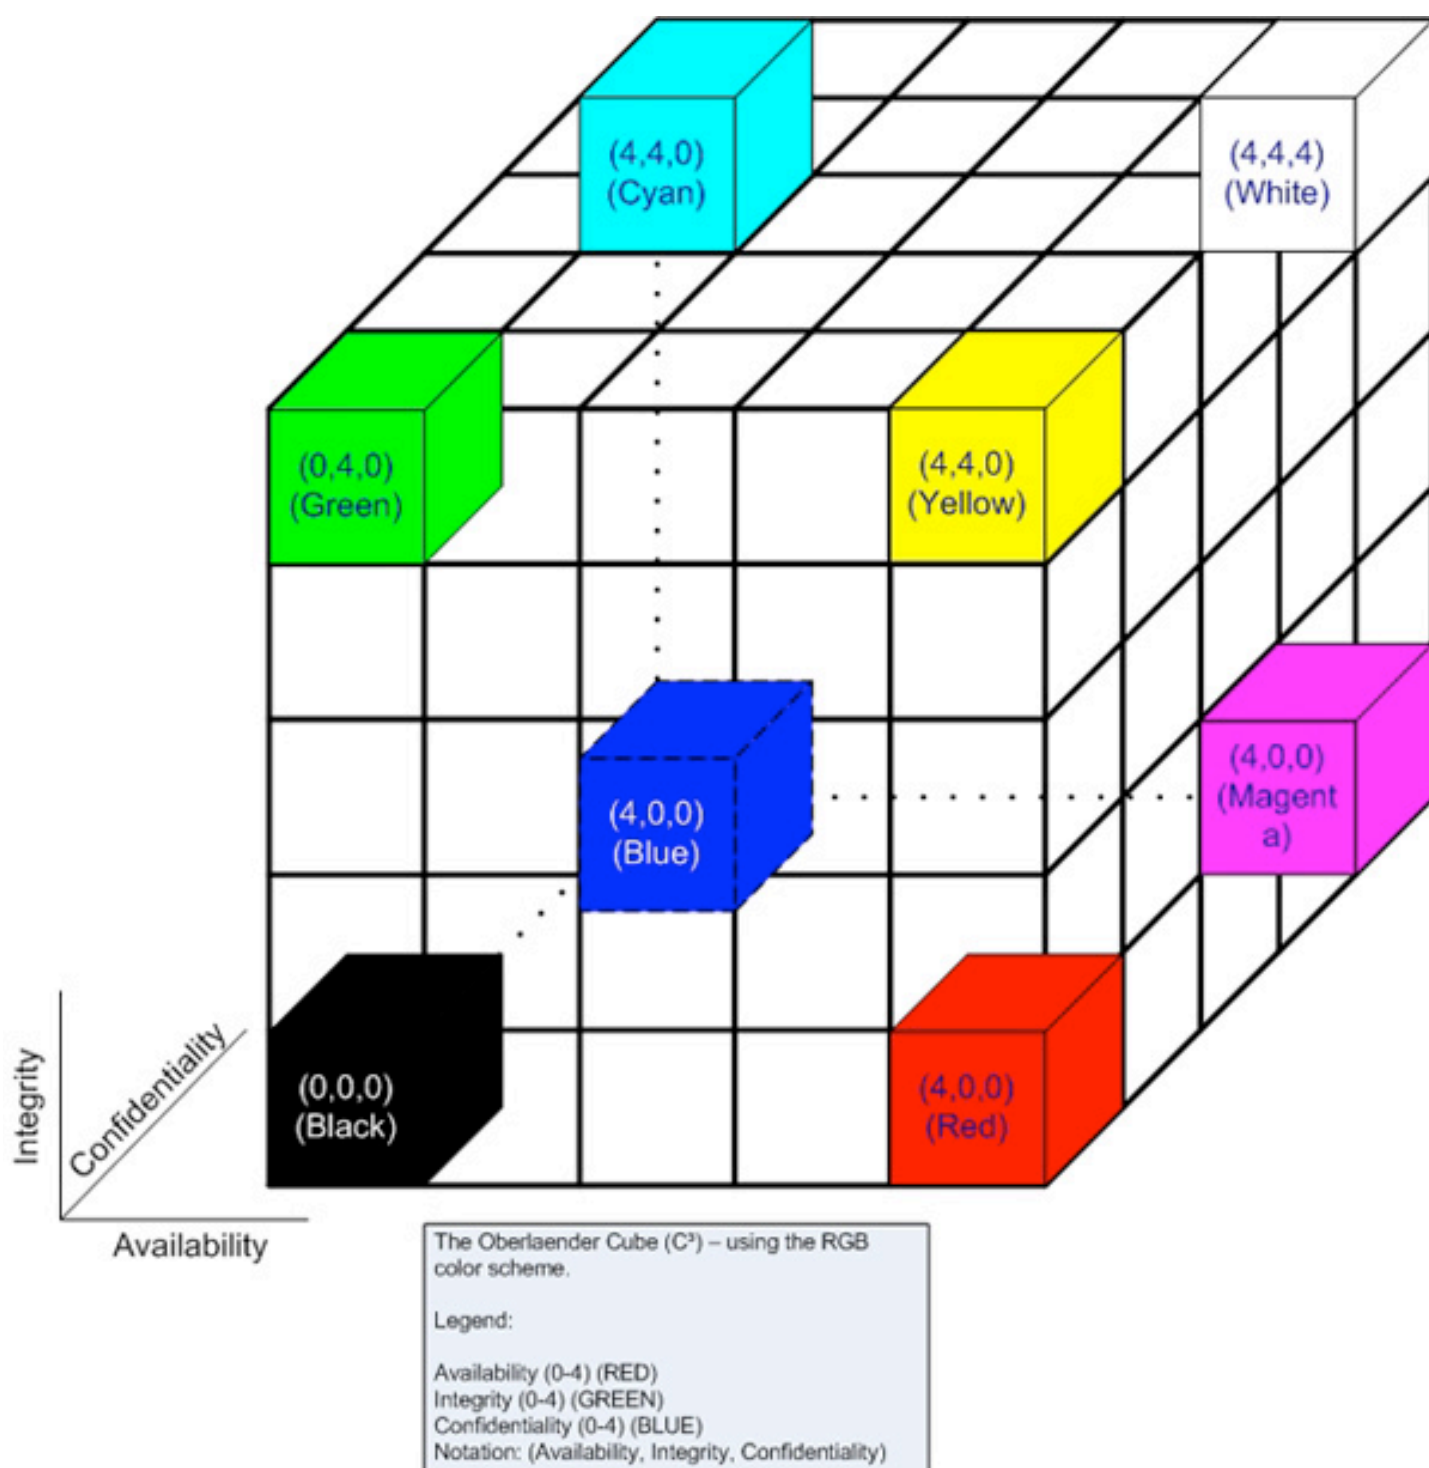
(4,4,0)
(Cyan)

(4,4,4)
(White)

(0,4,0)
(Green)

(4,4,0)
(Yellow)

(4,0,0)
(Magent
a)

(4,0,0)
(Blue)

(0,0,0)
(Black)

(4,0,0)
(Red)

Integrity

Confidentiality

Availability

The Oberlaender Cube (C³) – using the RGB color scheme.

Legend:

Availability (0-4) (RED)
Integrity (0-4) (GREEN)
Confidentiality (0-4) (BLUE)
Notation: (Availability, Integrity, Confidentiality)